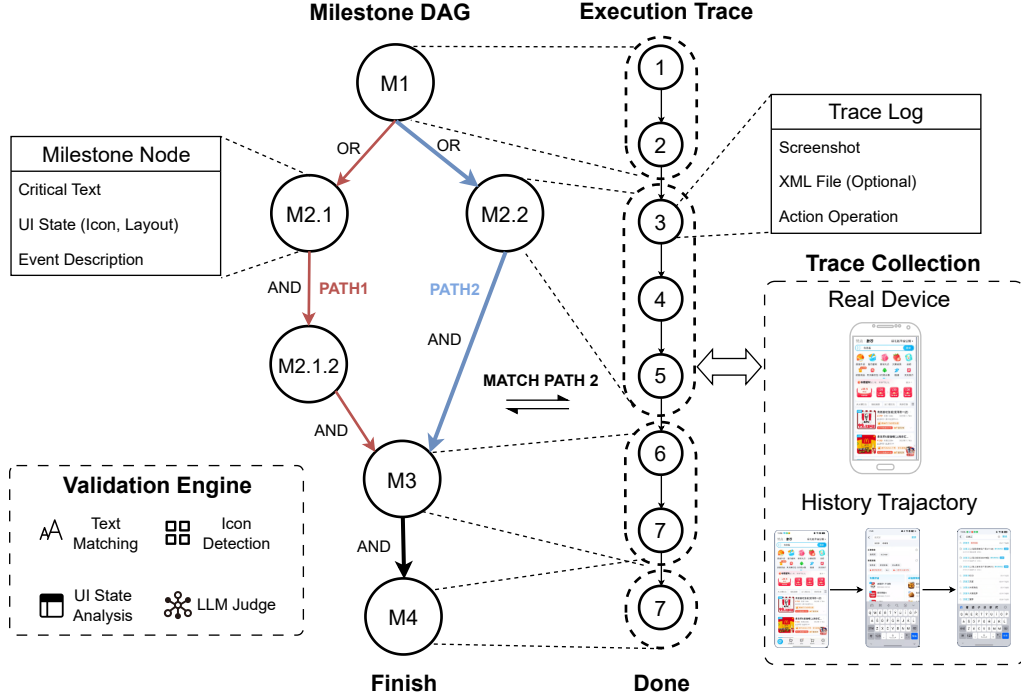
Milestone DAG

Execution Trace

M1

1

2

OR

OR

Trace Log

Screenshot

XML File (Optional)

Action Operation

Milestone Node

Critical Text

UI State (Icon, Layout)

Event Description

M2.1

M2.2

3

4

5

AND

PATH1

PATH2

AND

M2.1.2

MATCH PATH 2

AND

M3

6

7

AND

M4

7

Finish

Done

Validation Engine

Text Matching

Icon Detection

UI State Analysis

LLM Judge

Trace Collection

Real Device

History Trajactory